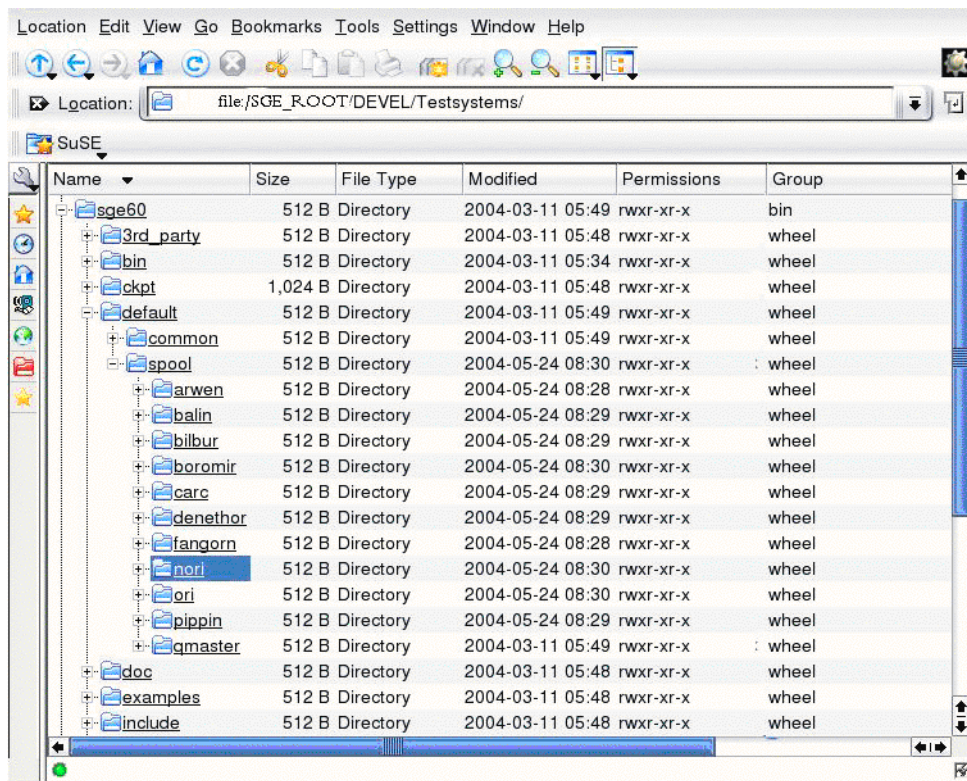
Location Edit View Go Bookmarks Tools Settings Window Help

Location: file:/SGE_ROOT/DEVEL/Testsystems/

SuSE

| Name | Size | File Type | Modified | Permissions | Group |
|---|---|---|---|---|---|
| sge60 | 512 B | Directory | 2004-03-11 05:49 | rwxr-xr-x | bin |
| 3rd_party | 512 B | Directory | 2004-03-11 05:48 | rwxr-xr-x | wheel |
| bin | 512 B | Directory | 2004-03-11 05:34 | rwxr-xr-x | wheel |
| ckpt | 1,024 B | Directory | 2004-03-11 05:48 | rwxr-xr-x | wheel |
| default | 512 B | Directory | 2004-03-11 05:49 | rwxr-xr-x | wheel |
| common | 512 B | Directory | 2004-03-11 05:49 | rwxr-xr-x | wheel |
| spool | 512 B | Directory | 2004-05-24 08:30 | rwxr-xr-x | wheel |
| arwen | 512 B | Directory | 2004-05-24 08:28 | rwxr-xr-x | wheel |
| balin | 512 B | Directory | 2004-05-24 08:29 | rwxr-xr-x | wheel |
| bilbur | 512 B | Directory | 2004-05-24 08:29 | rwxr-xr-x | wheel |
| boromir | 512 B | Directory | 2004-05-24 08:30 | rwxr-xr-x | wheel |
| carc | 512 B | Directory | 2004-05-24 08:29 | rwxr-xr-x | wheel |
| denethor | 512 B | Directory | 2004-05-24 08:29 | rwxr-xr-x | wheel |
| fangorn | 512 B | Directory | 2004-05-24 08:28 | rwxr-xr-x | wheel |
| nori | 512 B | Directory | 2004-05-24 08:30 | rwxr-xr-x | wheel |
| ori | 512 B | Directory | 2004-05-24 08:30 | rwxr-xr-x | wheel |
| pippin | 512 B | Directory | 2004-05-24 08:29 | rwxr-xr-x | wheel |
| qmaster | 512 B | Directory | 2004-03-11 05:49 | rwxr-xr-x | wheel |
| doc | 512 B | Directory | 2004-03-11 05:48 | rwxr-xr-x | wheel |
| examples | 512 B | Directory | 2004-03-11 05:48 | rwxr-xr-x | wheel |
| include | 512 B | Directory | 2004-03-11 05:48 | rwxr-xr-x | wheel |